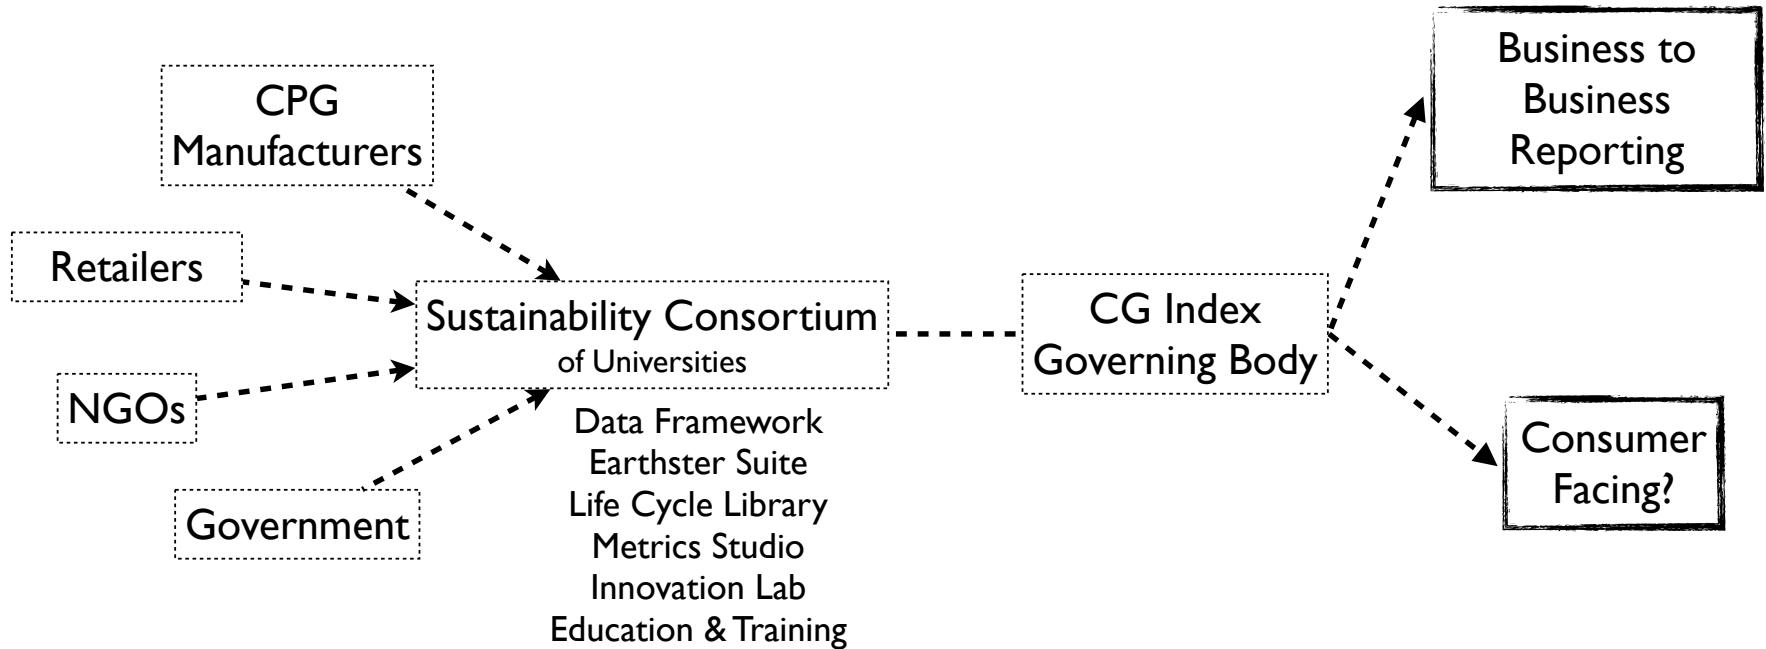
CPG Manufacturers

Retailers

NGOs

Government

Sustainability Consortium
of Universities

Data Framework
Earthster Suite
Life Cycle Library
Metrics Studio
Innovation Lab
Education & Training

CG Index Governing Body

Business to Business Reporting

Consumer Facing?